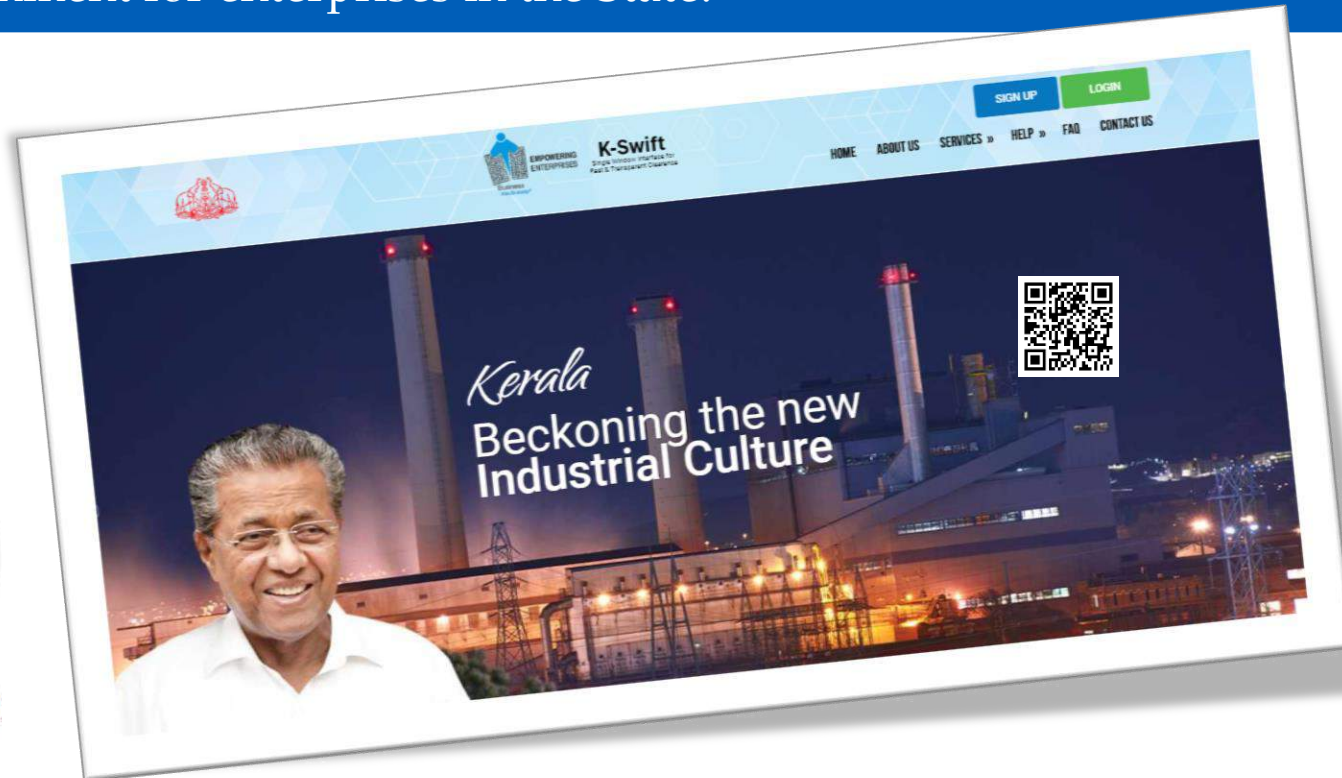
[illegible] for enterprises in the State.

SIGN UP LOGIN

EMPOWERING ENTERPRISES

K-Swift
Single Window Interface for Fast & Transparent Clearance

HOME ABOUT US SERVICES » HELP » FAQ CONTACT US

Kerala
Beckoning the new
Industrial Culture